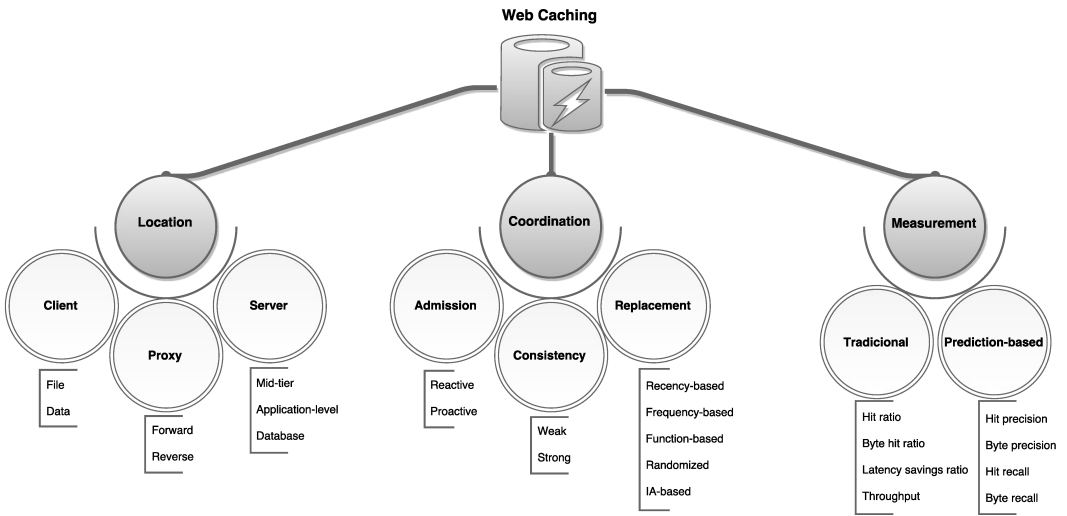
Web Caching

Location

Client
File
Data

Proxy
Forward
Reverse

Server
Mid-tier
Application-level
Database

Coordination

Admission
Reactive
Proactive

Consistency
Weak
Strong

Replacement
Recency-based
Frequency-based
Function-based
Randomized
IA-based

Measurement

Tradicional
Hit ratio
Byte hit ratio
Latency savings ratio
Throughput

Prediction-based
Hit precision
Byte precision
Hit recall
Byte recall